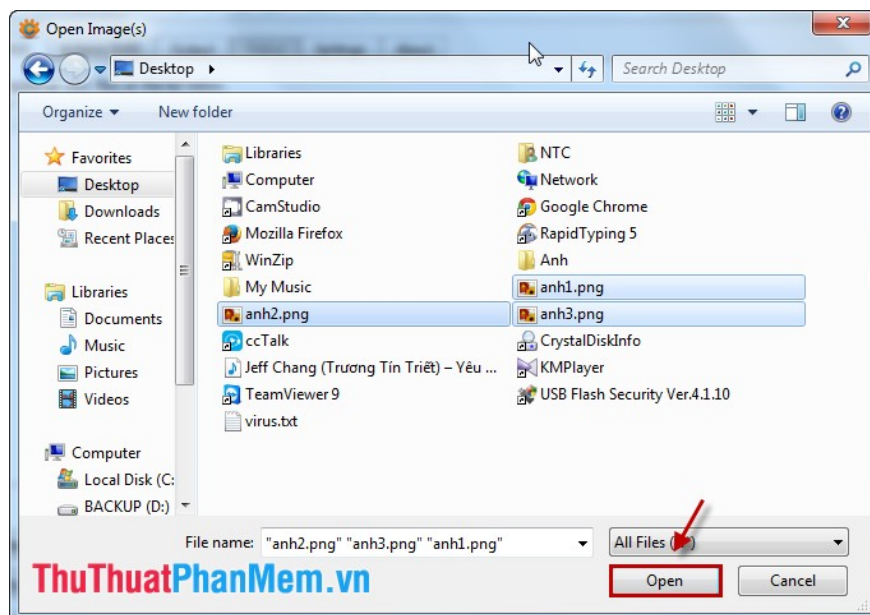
Open Image(s)

Desktop ▸

Search Desktop

Organize ▾ New folder

Favorites
Desktop
Downloads
Recent Places

Libraries
Documents
Music
Pictures
Videos

Computer
Local Disk (C:
BACKUP (D:)

Libraries
Computer
CamStudio
Mozilla Firefox
WinZip
My Music
anh2.png
ccTalk
Jeff Chang (Trương Tín Triết) – Yêu ...
TeamViewer 9
virus.txt

NTC
Network
Google Chrome
RapidTyping 5
Anh
anh1.png
anh3.png
CrystalDiskInfo
KMPlayer
USB Flash Security Ver.4.1.10

File name: "anh2.png" "anh3.png" "anh1.png"

All Files ([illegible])

Open Cancel

ThuThuatPhanMem.vn